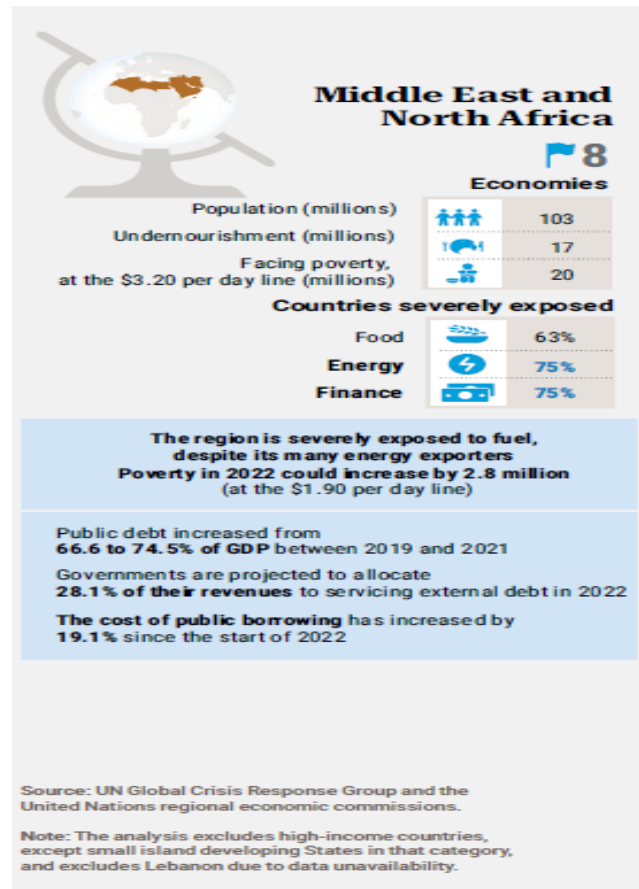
Middle East and North Africa

8
Economies

| | |
|---|---|
| Population (millions) | 103 |
| Undernourishment (millions) | 17 |
| Facing poverty, at the \$3.20 per day line (millions) | 20 |

Countries severely exposed

| | |
|---|---|
| Food | 63% |
| Energy | 75% |
| Finance | 75% |

The region is severely exposed to fuel, despite its many energy exporters
Poverty in 2022 could increase by 2.8 million
(at the \$1.90 per day line)

Public debt increased from 66.6 to 74.5% of GDP between 2019 and 2021

Governments are projected to allocate 28.1% of their revenues to servicing external debt in 2022

The cost of public borrowing has increased by 19.1% since the start of 2022

Source: UN Global Crisis Response Group and the United Nations regional economic commissions.

Note: The analysis excludes high-income countries, except small island developing States in that category, and excludes Lebanon due to data unavailability.